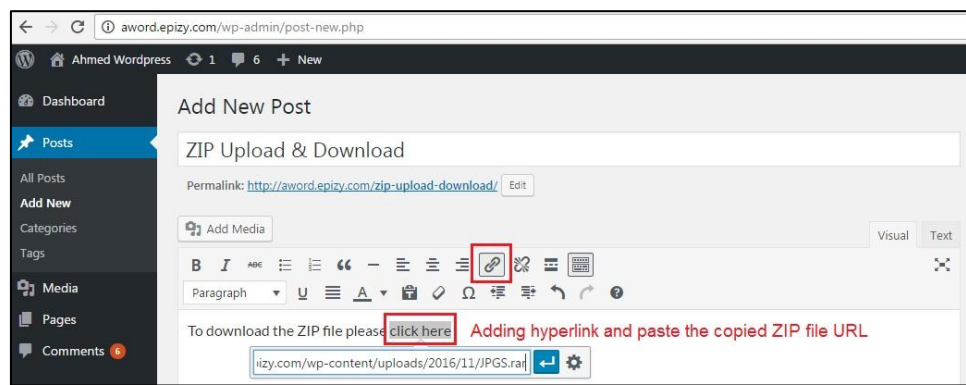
aword.epizy.com/wp-admin/post-new.php

Ahmed Wordpress 1 6 + New

Dashboard

Posts

All Posts
Add New
Categories
Tags

Media

Pages

Comments 6

Add New Post

ZIP Upload & Download

Permalink: http://aword.epizy.com/zip-upload-download/ Edit

Add Media

Visual Text

B I ABC

Paragraph

To download the ZIP file please click here Adding hyperlink and paste the copied ZIP file URL

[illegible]izy.com/wp-content/uploads/2016/11/JPGS.rar